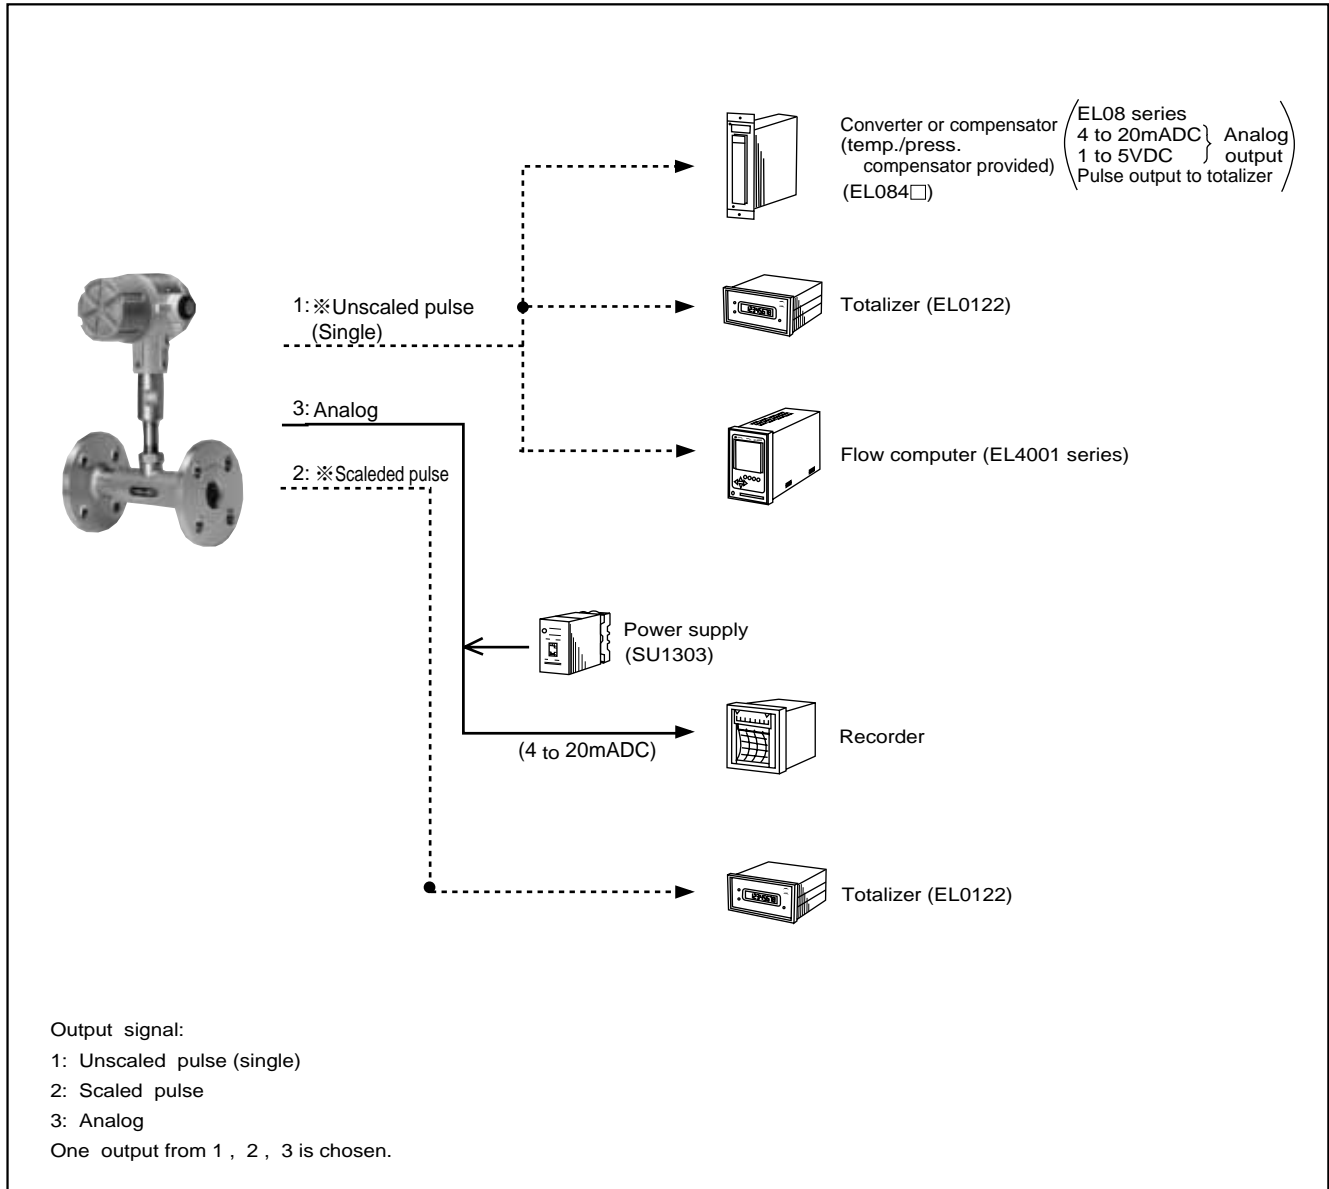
Converter or compensator (temp./press. compensator provided)
(EL084□)

EL08 series
4 to 20mADC
1 to 5VDC
Analog output
Pulse output to totalizer

1: ※Unscaled pulse (Single)

Totalizer (EL0122)

3: Analog

2: ※Scaleded pulse

Flow computer (EL4001 series)

Power supply (SU1303)

Recorder

(4 to 20mADC)

Totalizer (EL0122)

Output signal:
1: Unscaled pulse (single)
2: Scaled pulse
3: Analog
One output from 1 , 2 , 3 is chosen.